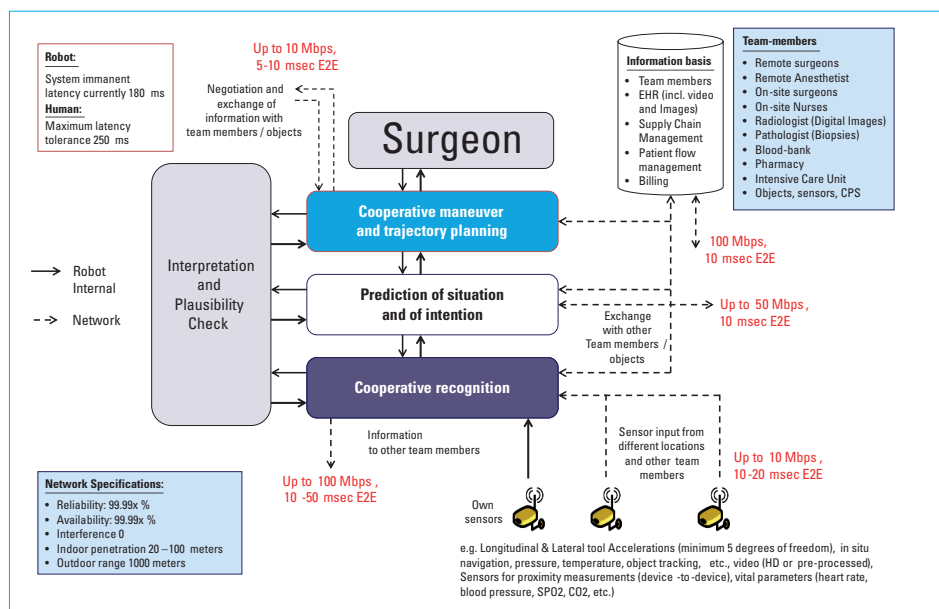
Robot:
System immanent latency currently 180 ms
Human:
Maximum latency tolerance 250 ms

Up to 10 Mbps, 5-10 msec E2E

Negotiation and exchange of information with team members / objects

Surgeon

Information basis
- Team members
- EHR (incl. video and Images)
- Supply Chain Management
- Patient flow management
- Billing

Team-members
- Remote surgeons
- Remote Anesthetist
- On-site surgeons
- On-site Nurses
- Radiologist (Digital Images)
- Pathologist (Biopsies)
- Blood-bank
- Pharmacy
- Intensive Care Unit
- Objects, sensors, CPS

Interpretation and Plausibility Check

Cooperative maneuver and trajectory planning

100 Mbps, 10 msec E2E

Robot Internal

Network

Prediction of situation and of intention

Up to 50 Mbps , 10 msec E2E

Exchange with other Team members / objects

Cooperative recognition

Information to other team members

Sensor input from different locations and other team members

Up to 10 Mbps , 10-20 msec E2E

Network Specifications:
- Reliability: 99.99x %
- Availability: 99.99x %
- Interference 0
- Indoor penetration 20 – 100 meters
- Outdoor range 1000 meters

Up to 100 Mbps , 10 -50 msec E2E

Own sensors

e.g. Longitudinal & Lateral tool Accelerations (minimum 5 degrees of freedom), in situ navigation, pressure, temperature, object tracking, etc., video (HD or pre-processed), Sensors for proximity measurements (device -to-device), vital parameters (heart rate, blood pressure, SPO2, CO2, etc.)